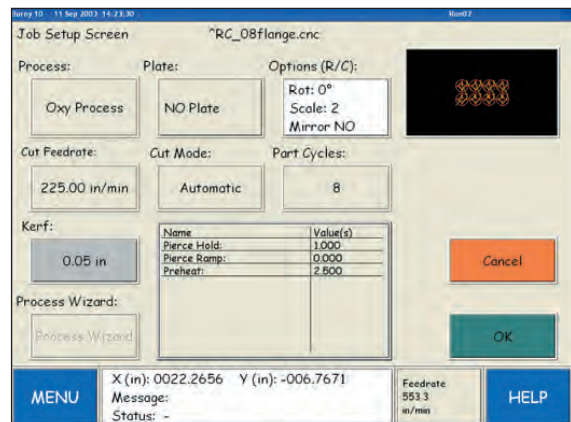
Jerry 10 11 Sep 2003 14:23:30

Run02

Job Setup Screen

~RC_08flange.cnc

Process:

Oxy Process

Plate:

NO Plate

Options (R/C):

Rot: 0°
Scale: 2
Mirror NO

Cut Feedrate:

225.00 in/min

Cut Mode:

Automatic

Part Cycles:

8

Kerf:

0.05 in

| Name | Value(s) |
|---|---|
| Pierce Hold: | 1.000 |
| Pierce Ramp: | 0.000 |
| Preheat: | 2.500 |

Cancel

Process Wizard:

Process Wizard

OK

MENU

X (in): 0022.2656 Y (in): -006.7671
Message:
Status: -

Feedrate
553.3
in/min

HELP